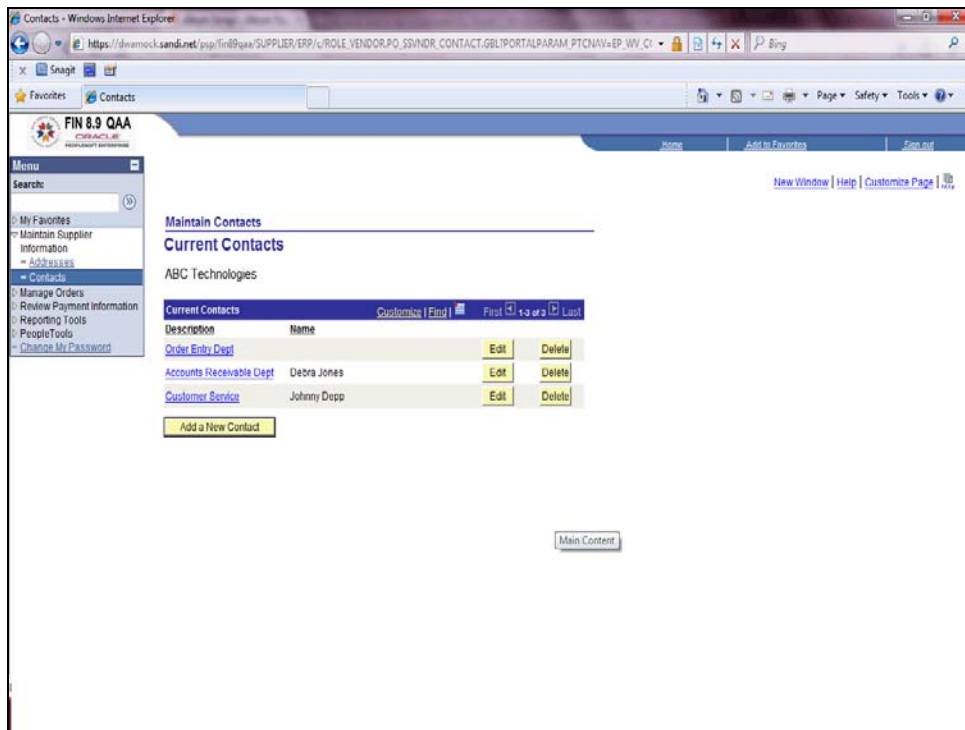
Contacts - Windows Internet Explorer

https://dwemock.sandi.net/psp/fin89qaa/SUPPLIER/ERP/c/ROLE_VENDOR.PO_SSVNDR_CONTACT.GBL?PORTALPARAM_PTCNAV=EP_WV_C(

Bing

x Snagit

Favorites Contacts

Page ▾ Safety ▾ Tools ▾

FIN 8.9 QAA
ORACLE
PEOPLESOFT ENTERPRISE

Home | Add to Favorites | Sign out

Menu
Search:

My Favorites
Maintain Supplier Information
– Addresses
– Contacts
Manage Orders
Review Payment Information
Reporting Tools
PeopleTools
– Change My Password

New Window | Help | Customize Page |

Maintain Contacts

Current Contacts

ABC Technologies

| Current Contacts | Customize \| Find \| | First 1-3 of 3 Last | |
|---|---|---|---|
| Description | Name | | |
| Order Entry Dept | | Edit | Delete |
| Accounts Receivable Dept | Debra Jones | Edit | Delete |
| Customer Service | Johnny Depp | Edit | Delete |

Add a New Contact

Main Content